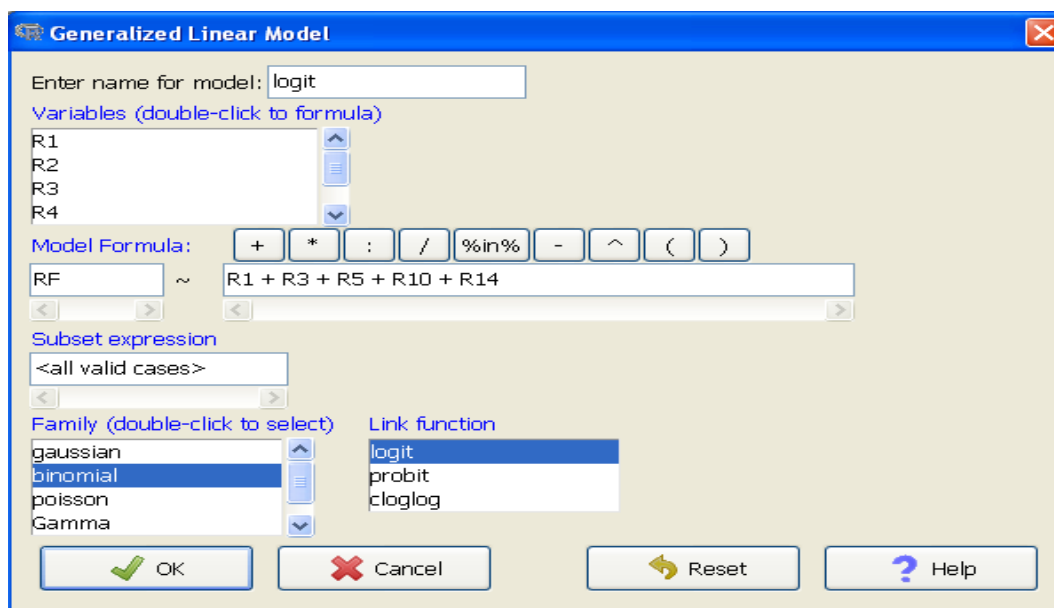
Generalized Linear Model

Enter name for model: logit

Variables (double-click to formula)

R1
R2
R3
R4

Model Formula: + * : / %in% - ^ ( )

RF ~ R1 + R3 + R5 + R10 + R14

Subset expression

<all valid cases>

Family (double-click to select)

gaussian
binomial
poisson
Gamma

Link function

logit
probit
cloglog

OK Cancel Reset Help